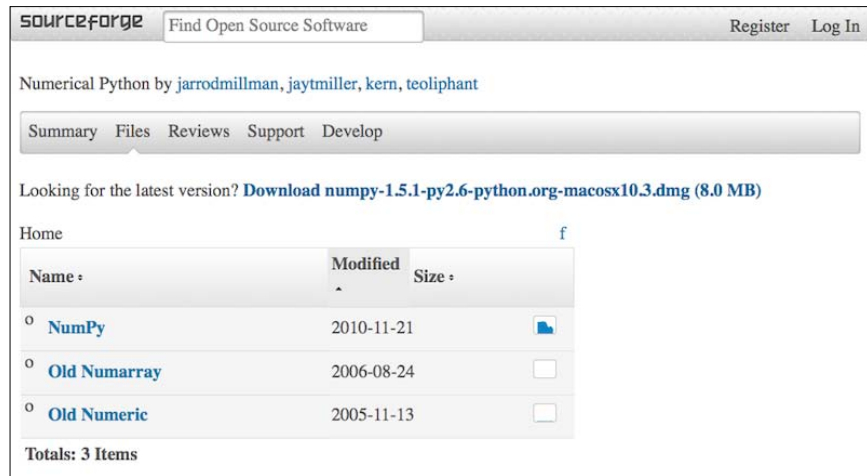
sourceforge Find Open Source Software Register Log In

Numerical Python by jarrodmillman, jaytmiller, kern, teoliphant

Summary Files Reviews Support Develop

Looking for the latest version? Download numpy-1.5.1-py2.6-python.org-macosx10.3.dmg (8.0 MB)

Home f

| Name | Modified | Size |
|---|---|---|
| NumPy | 2010-11-21 | |
| Old Numarray | 2006-08-24 | |
| Old Numeric | 2005-11-13 | |

Totals: 3 Items